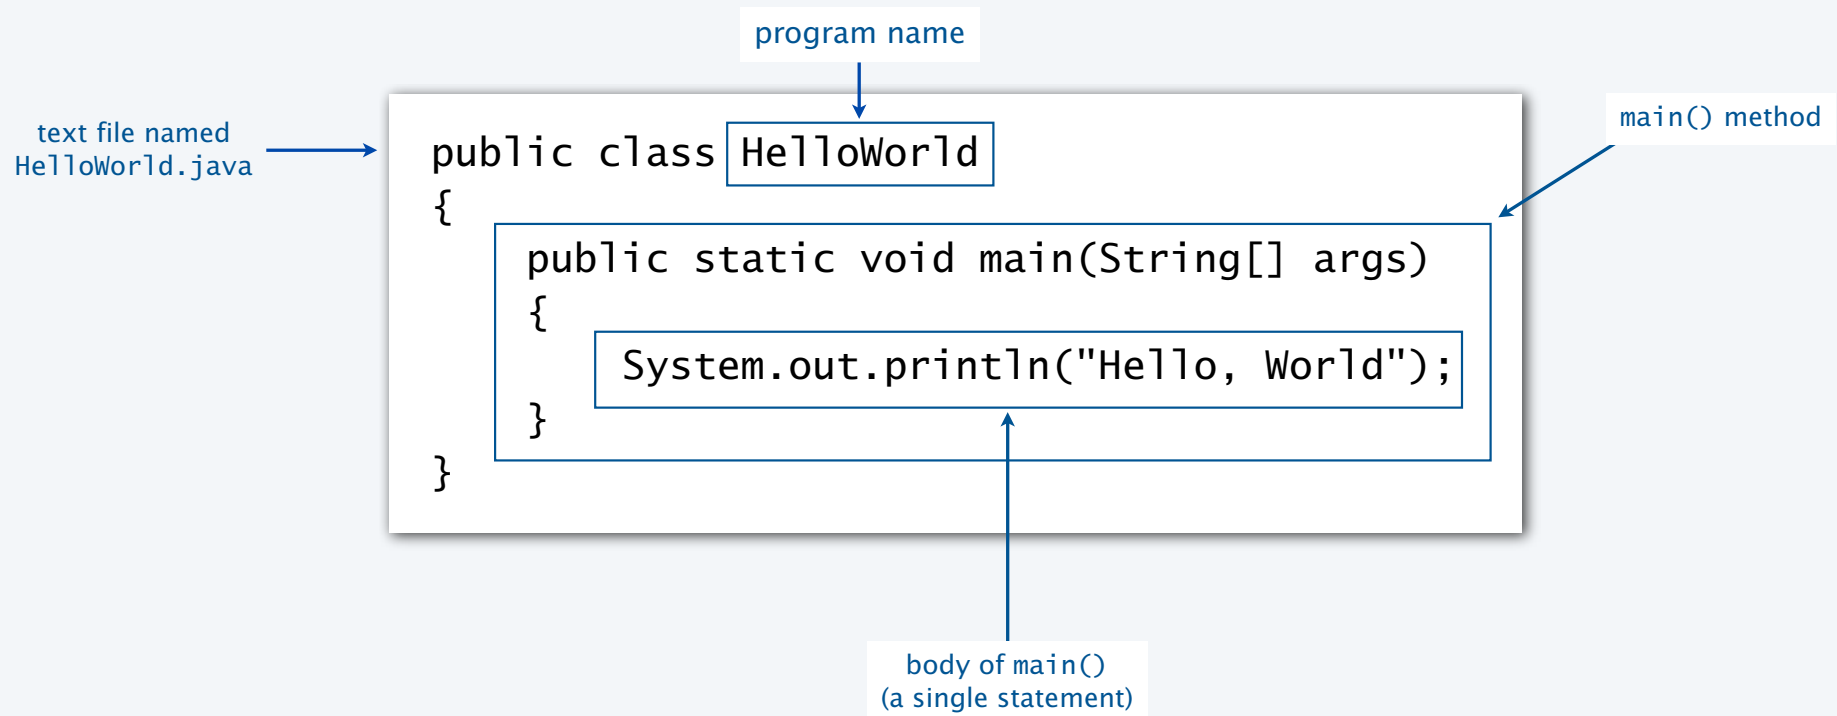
program name

text file named HelloWorld.java

main() method

public class HelloWorld
{
    public static void main(String[] args)
    {
        System.out.println("Hello, World");
    }
}

body of main()
(a single statement)